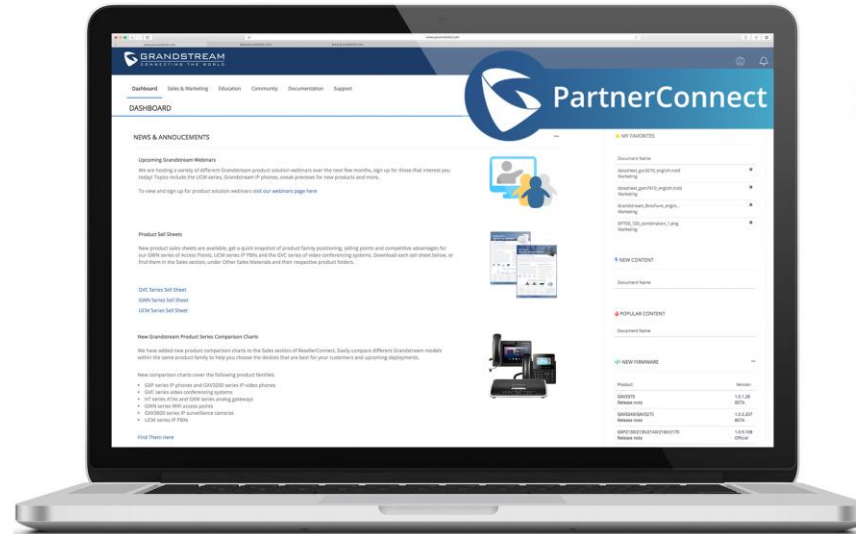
GRANDSTREAM
CONNECTING THE WORLD

PartnerConnect

Dashboard Sales & Marketing Education Community Documentation Support

DASHBOARD

NEWS & ANNOUCEMENTS

Upcoming Grandstream Webinars

We are hosting a variety of different Grandstream product solution webinars over the next few months, sign up for those that interest you today! Topics include the UCM series, Grandstream IP phones, sneak previews for new products and more.

To view and sign up for product solution webinars visit our webinars page here

Product Sell Sheets

New product sales sheets are available, get a quick snapshot of product family positioning, selling points and competitive advantages for our GWN series of Access Points, UCM series IP PBXs and the GVC series of video conferencing systems. Download each sell sheet below, or find them in the Sales section, under Other Sales Materials and their respective product folders.

GVC Series Sell Sheet
GWN Series Sell Sheet
UCM Series Sell Sheet

New Grandstream Product Series Comparison Charts

We have added new product comparison charts to the Sales section of ResellerConnect. Easily compare different Grandstream models within the same product family to help you choose the devices that are best for your customers and upcoming deployments.

New comparison charts cover the following product families:
• GXP series IP phones and GXV3200 series IP video phones
• GVC series video conferencing systems
• HT series ATAs and GXW series analog gateways
• GWN series WiFi access points
• GXV3600 series IP surveillance cameras
• UCM series IP PBXs

Find Them Here

MY FAVORITES

Document Name

NEW CONTENT

Document Name

POPULAR CONTENT

Document Name

NEW FIRMWARE

Product Version

GXV3370 Release note 1.0.1.28 BETA
GXV3240/GXV3275 Release note 1.0.3.207 BETA
Release note Official